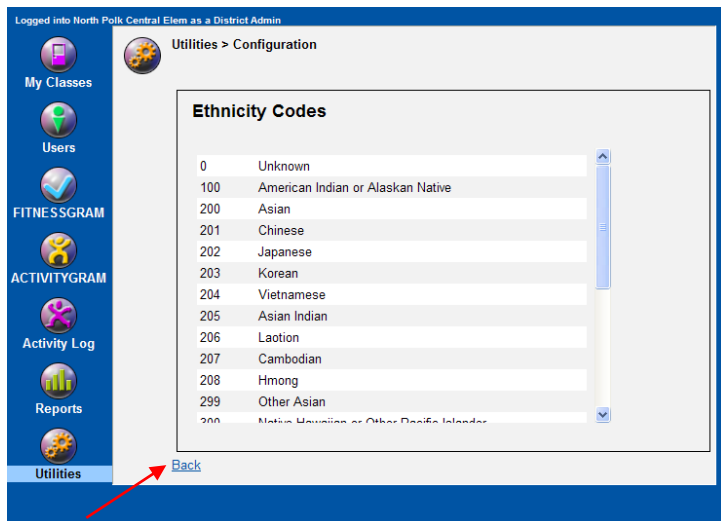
Logged into North Polk Central Elem as a District Admin

My Classes

Users

FITNESSGRAM

ACTIVITYGRAM

Activity Log

Reports

Utilities

Utilities > Configuration

Ethnicity Codes

| | |
|---|---|
| 0 | Unknown |
| 100 | American Indian or Alaskan Native |
| 200 | Asian |
| 201 | Chinese |
| 202 | Japanese |
| 203 | Korean |
| 204 | Vietnamese |
| 205 | Asian Indian |
| 206 | Laotion |
| 207 | Cambodian |
| 208 | Hmong |
| 299 | Other Asian |
| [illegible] | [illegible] |

Back